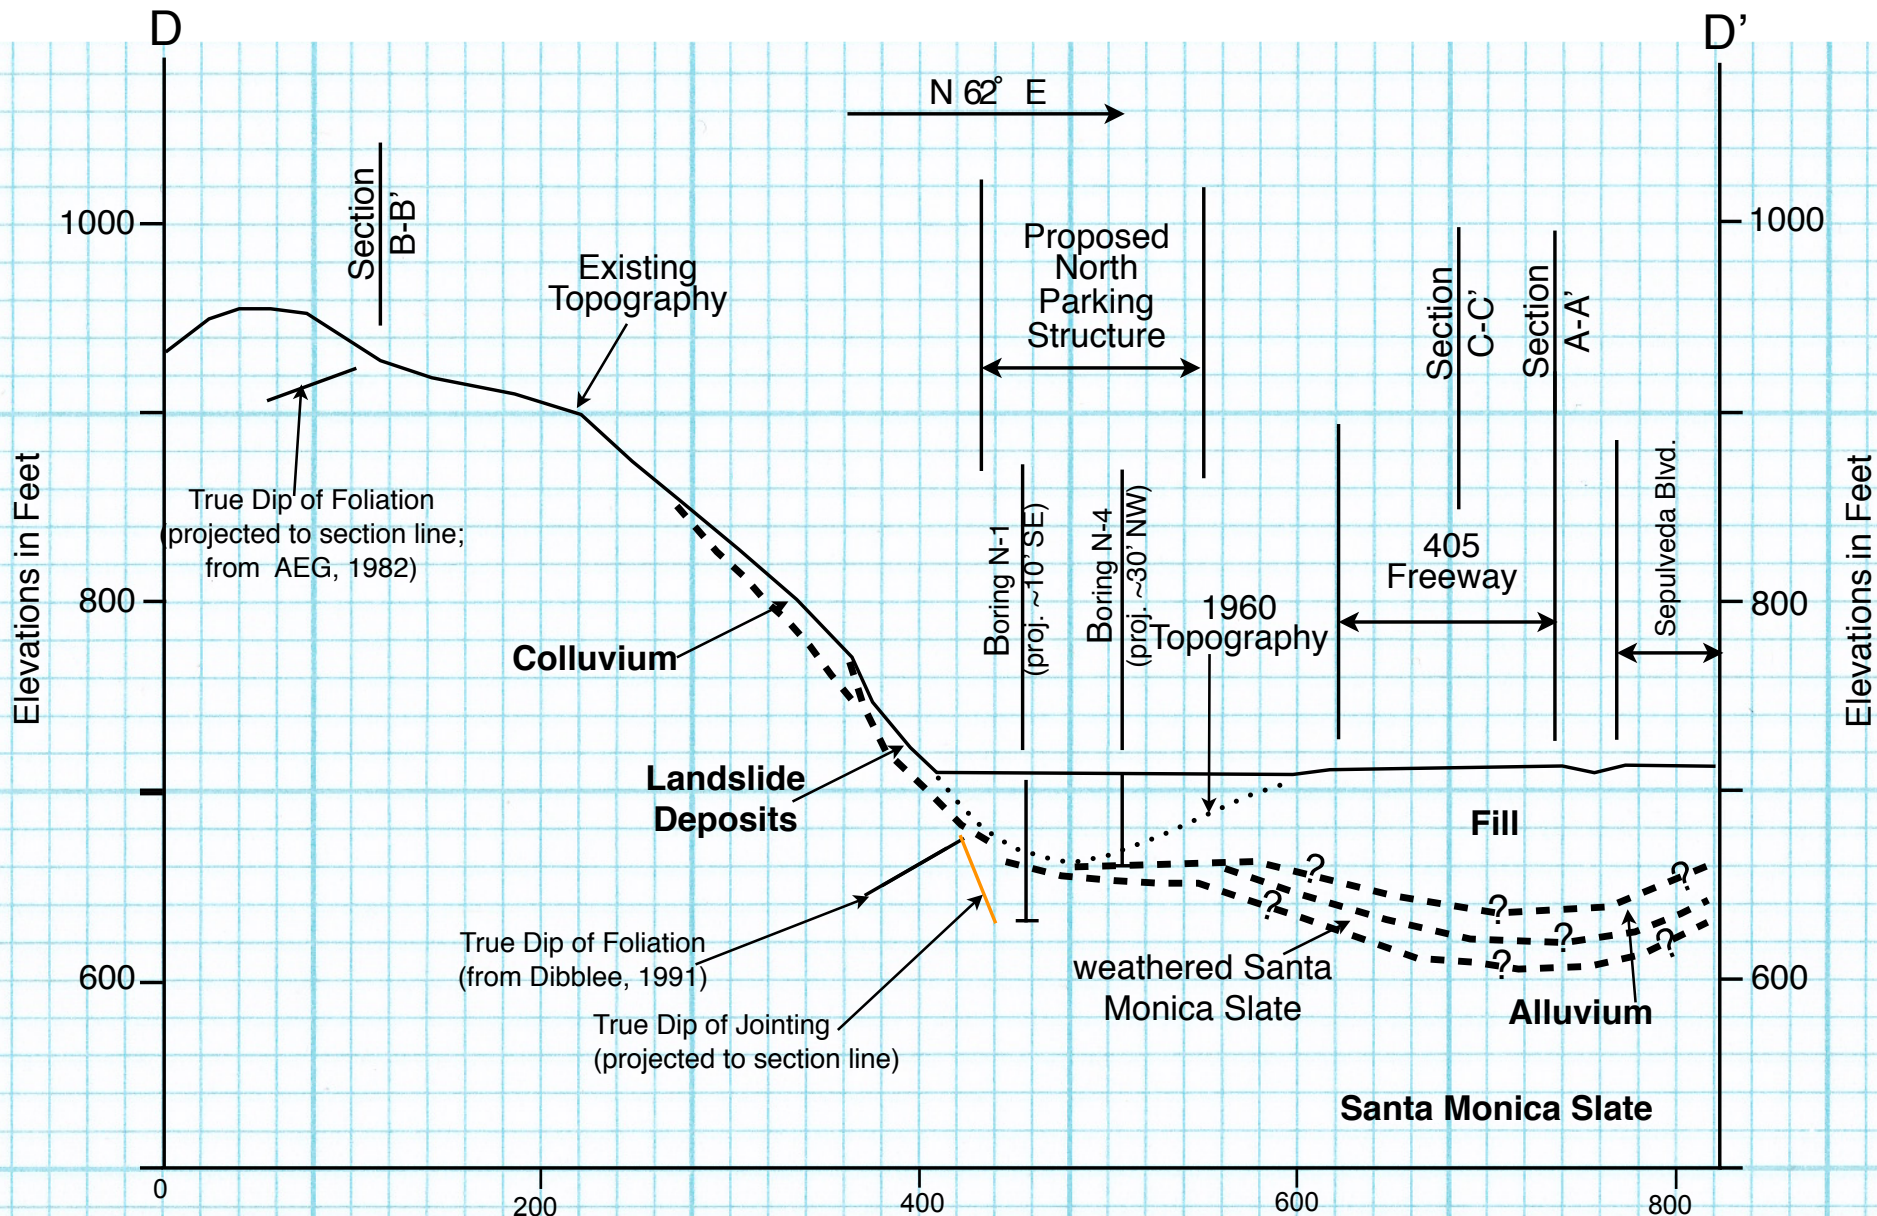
D

D'

N 62° E

1000

1000

Section B-B'

Existing Topography

Proposed North Parking Structure

Section C-C'

Section A-A'

Elevations in Feet

Elevations in Feet

True Dip of Foliation (projected to section line; from AEG, 1982)

Boring N-1 (proj. ~10' SE)

Boring N-4 (proj. ~30' NW)

405 Freeway

Sepulveda Blvd.

800

800

1960 Topography

Colluvium

Landslide Deposits

Fill

?

?

?

?

?

?

?

True Dip of Foliation (from Dibblee, 1991)

weathered Santa Monica Slate

Alluvium

600

600

True Dip of Jointing (projected to section line)

Santa Monica Slate

0

200

400

600

800